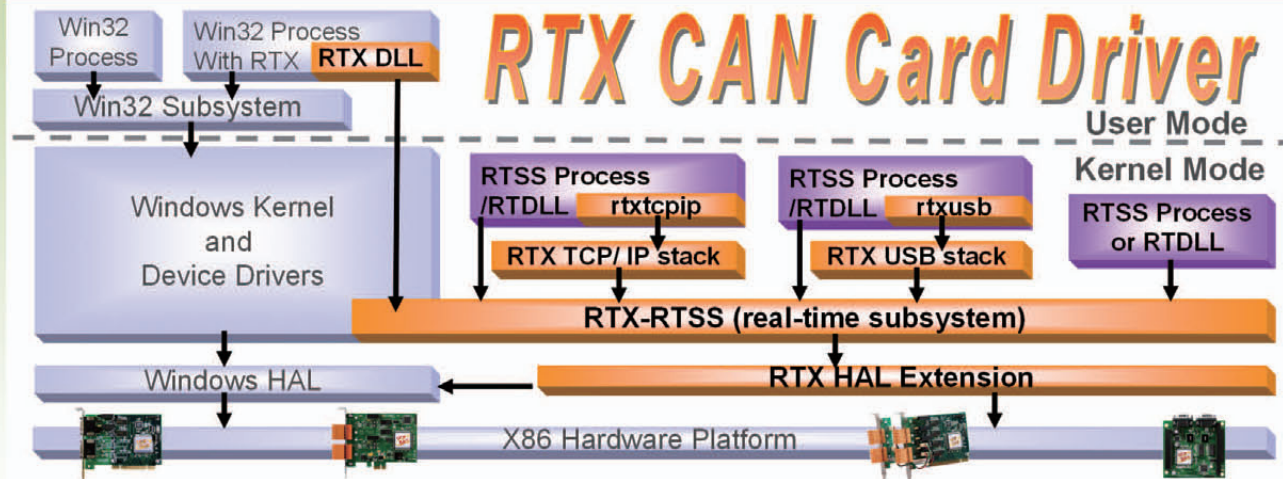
RTX CAN Card Driver

Win32 Process

Win32 Process With RTX

RTX DLL

Win32 Subsystem

User Mode

Kernel Mode

Windows Kernel and Device Drivers

RTSS Process /RTDLL

rtxtcpip

RTX TCP/ IP stack

RTSS Process /RTDLL

rtxusb

RTX USB stack

RTSS Process or RTDLL

RTX-RTSS (real-time subsystem)

Windows HAL

RTX HAL Extension

X86 Hardware Platform